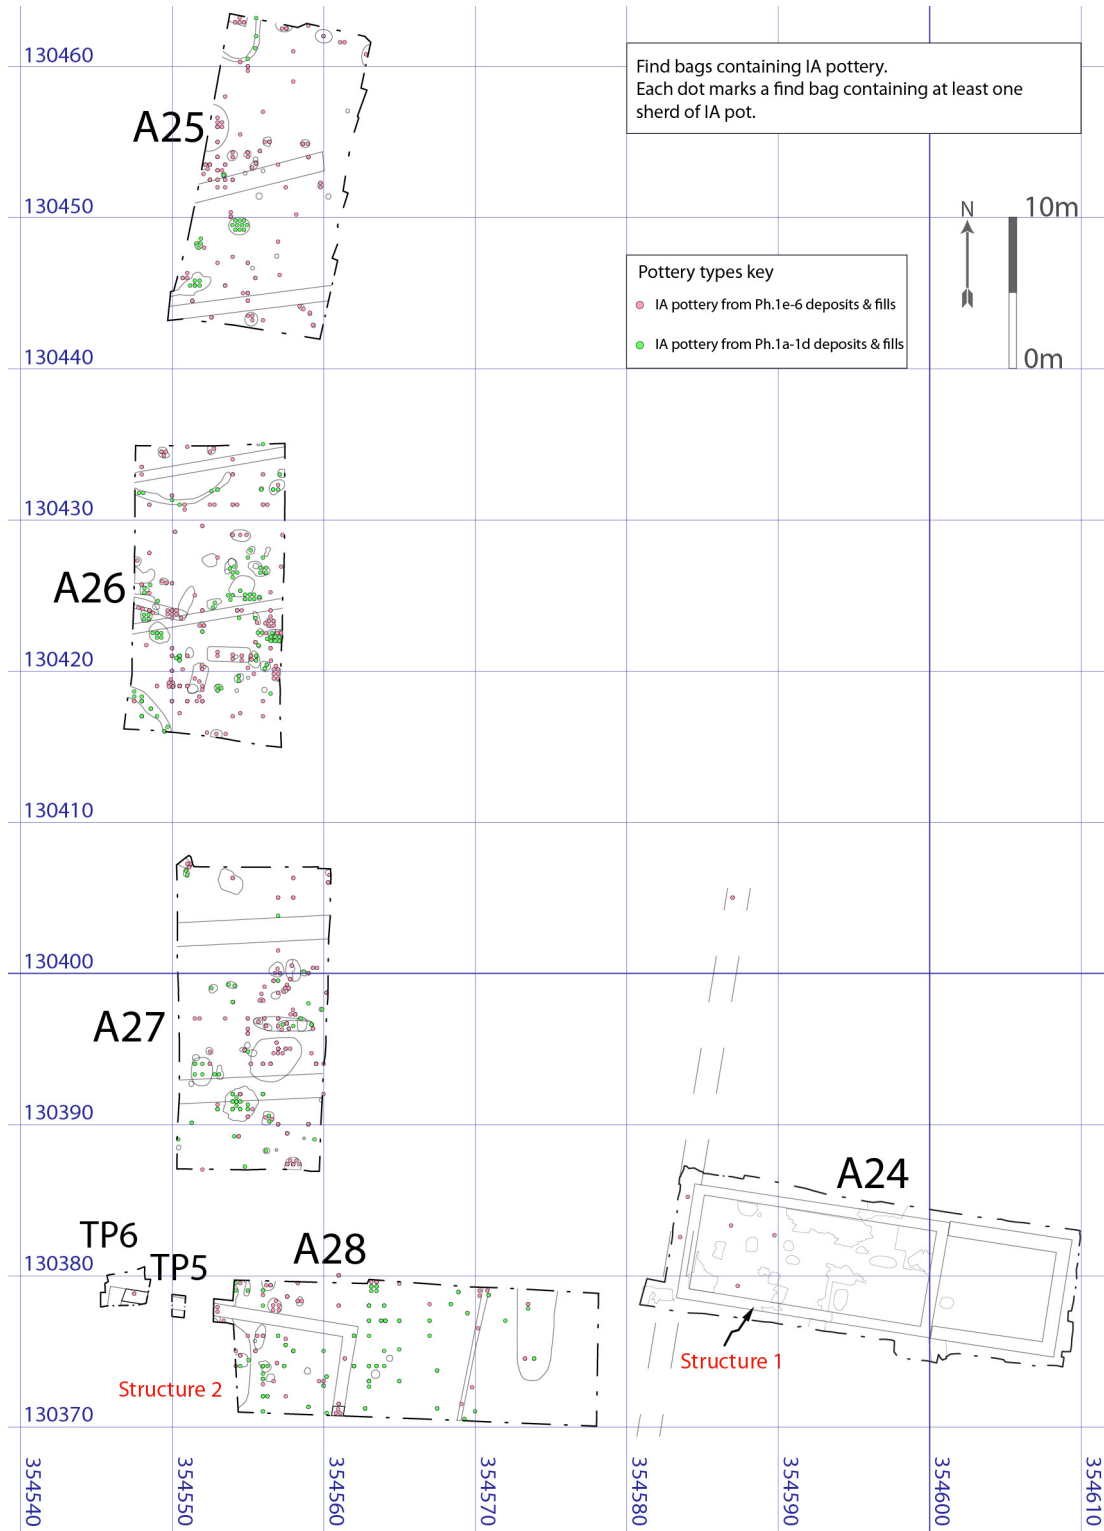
130460

A25

Find bags containing IA pottery.
Each dot marks a find bag containing at least one sherd of IA pot.

130450

N

10m

Pottery types key

IA pottery from Ph.1e-6 deposits & fills

IA pottery from Ph.1a-1d deposits & fills

130440

0m

130430

A26

130420

130410

130400

A27

130390

A24

TP6

130380

TP5

A28

Structure 1

Structure 2

130370

354540

354550

354560

354570

354580

354590

354600

354610